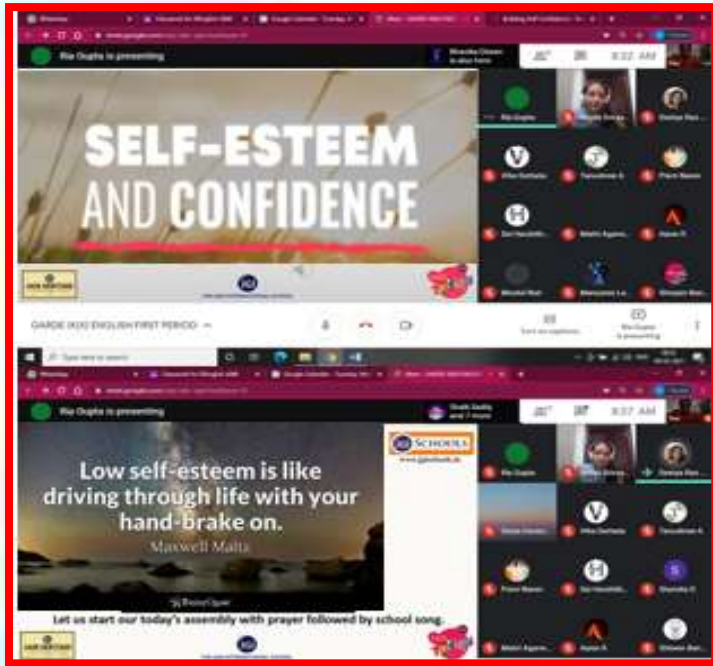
Ria Gupta is presenting

8:32 AM

SELF-ESTEEM AND CONFIDENCE

GARDE IX(A) ENGLISH FIRST PERIOD

Type here to search

Ria Gupta is presenting

8:37 AM

SCHOOLS

Low self-esteem is like driving through life with your hand-brake on.

Maxwell Maltz

Let us start our today's assembly with prayer followed by school song.